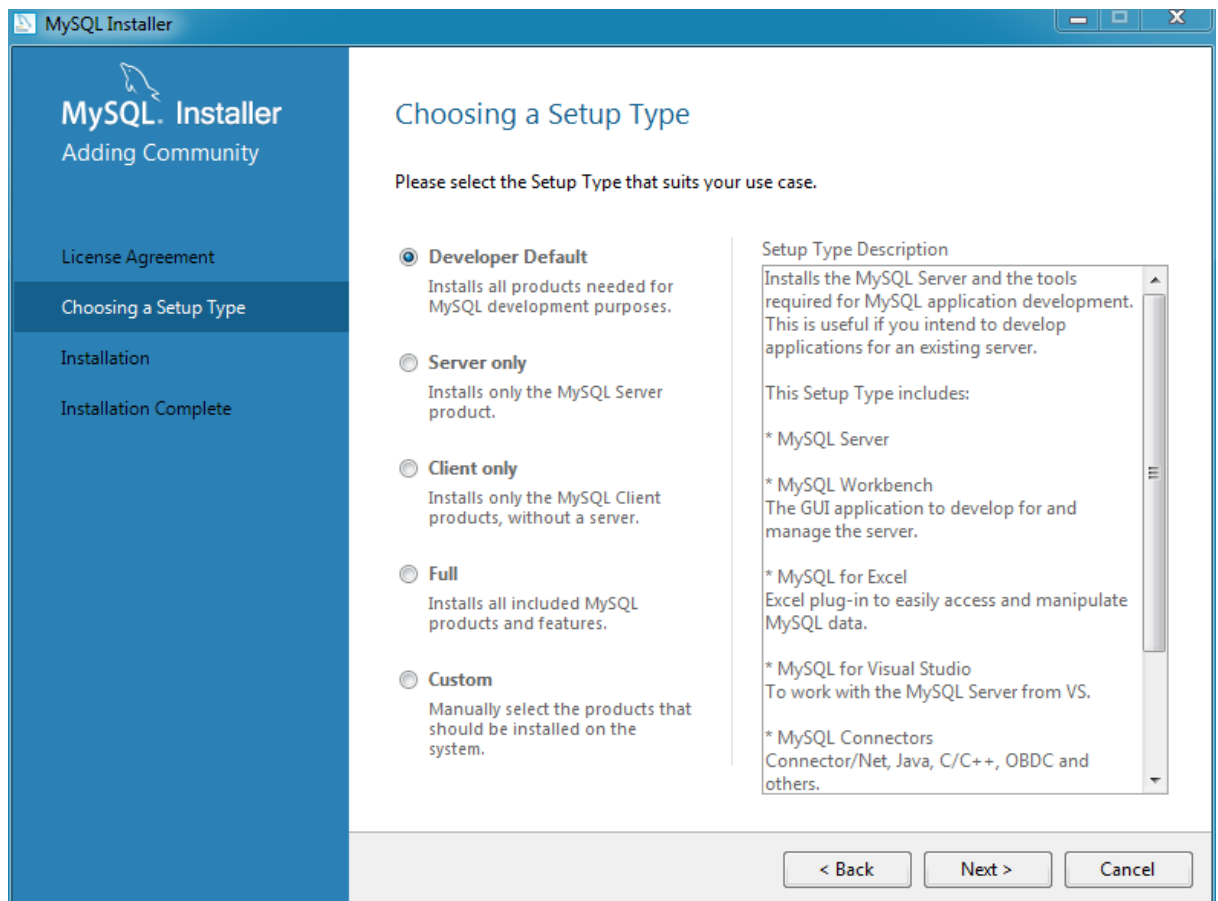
MySQL Installer

MySQL. Installer
Adding Community

License Agreement

Choosing a Setup Type

Installation

Installation Complete

Choosing a Setup Type

Please select the Setup Type that suits your use case.

Developer Default
Installs all products needed for MySQL development purposes.

Server only
Installs only the MySQL Server product.

Client only
Installs only the MySQL Client products, without a server.

Full
Installs all included MySQL products and features.

Custom
Manually select the products that should be installed on the system.

Setup Type Description

Installs the MySQL Server and the tools required for MySQL application development. This is useful if you intend to develop applications for an existing server.

This Setup Type includes:

* MySQL Server

* MySQL Workbench
The GUI application to develop for and manage the server.

* MySQL for Excel
Excel plug-in to easily access and manipulate MySQL data.

* MySQL for Visual Studio
To work with the MySQL Server from VS.

* MySQL Connectors
Connector/Net, Java, C/C++, OBDC and others.

< Back
Next >
Cancel